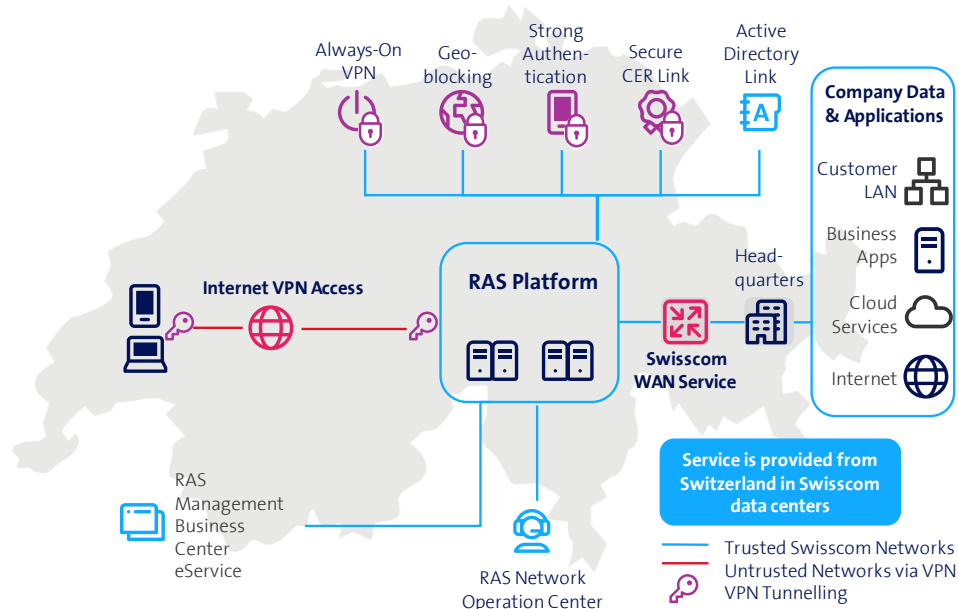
Always-On VPN

Geo-blocking

Strong Authentication

Secure CER Link

Active Directory Link

Company Data & Applications

Customer LAN

Business Apps

Cloud Services

Internet

Internet VPN Access

RAS Platform

Head-quarters

Swisscom WAN Service

Service is provided from Switzerland in Swisscom data centers

RAS Management Business Center eService

RAS Network Operation Center

Trusted Swisscom Networks

Untrusted Networks via VPN

VPN Tunnelling